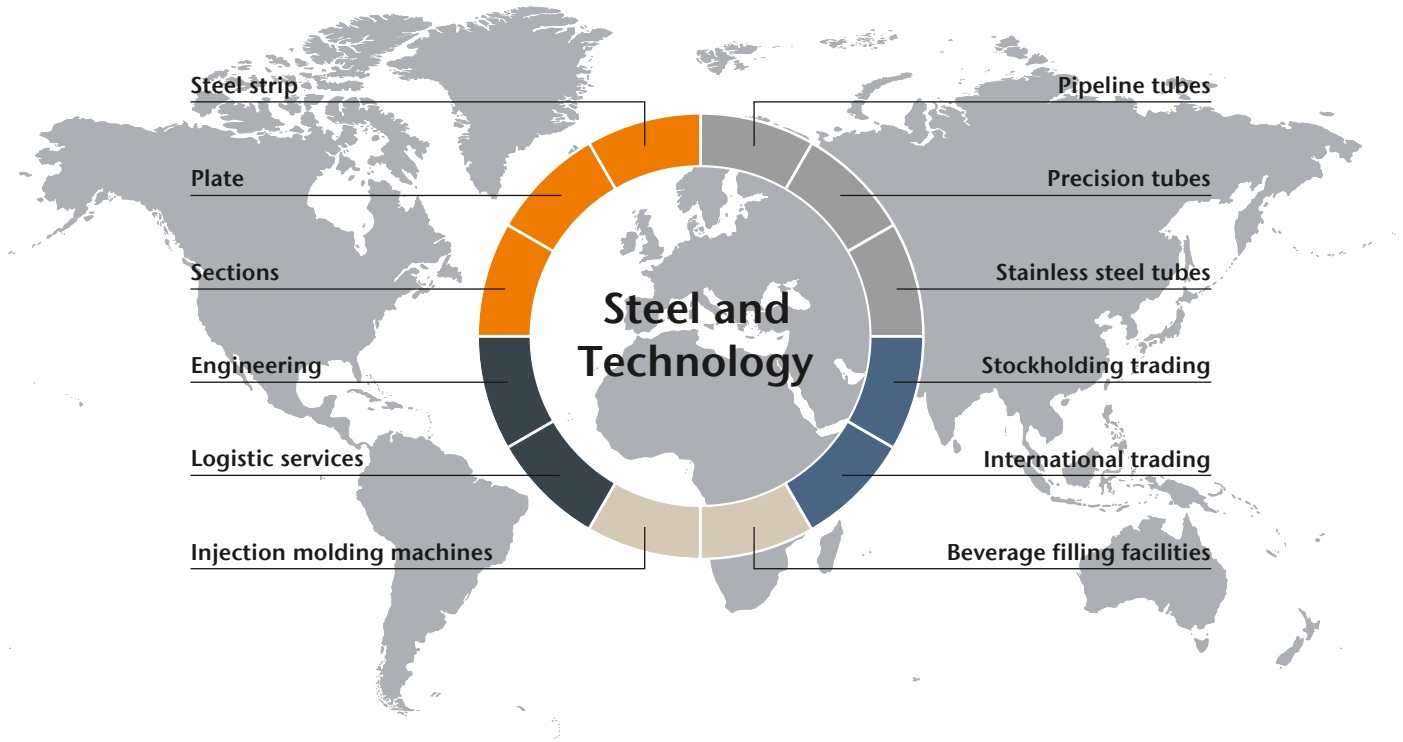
Steel strip

Plate

Sections

Engineering

Logistic services

Injection molding machines

Steel and Technology

Pipeline tubes

Precision tubes

Stainless steel tubes

Stockholding trading

International trading

Beverage filling facilities